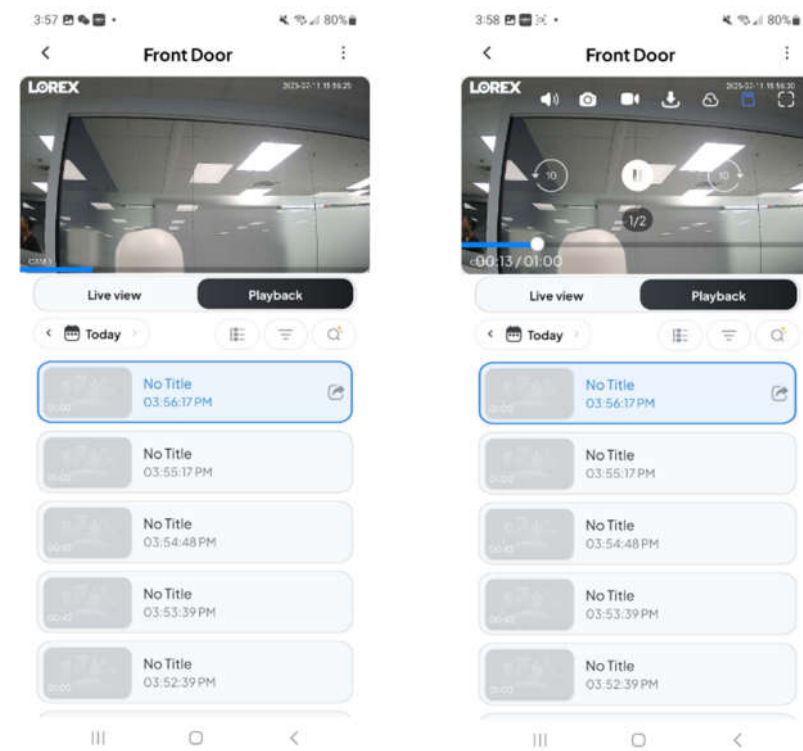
3:57 80%

<

Front Door

⋮

LOREX

2025-03-11 15:56:25

CAM1

Live view

Playback

< Today >

No Title
03:56:17 PM

No Title
03:55:17 PM

No Title
03:54:48 PM

No Title
03:53:39 PM

No Title
03:52:39 PM

3:58 80%

<

Front Door

⋮

LOREX

2025-03-11 15:56:30

10

10

1/2

00:13 / 01:00

Live view

Playback

< Today >

No Title
03:56:17 PM

No Title
03:55:17 PM

No Title
03:54:48 PM

No Title
03:53:39 PM

No Title
03:52:39 PM